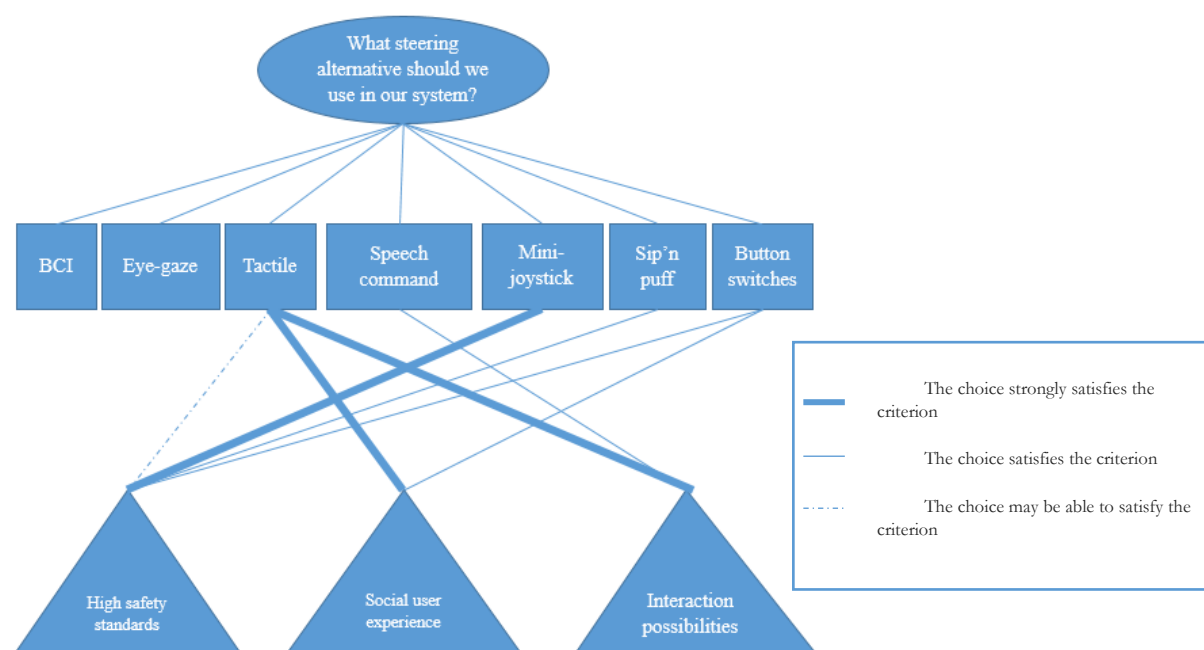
What steering alternative should we use in our system?

BCI

Eye-gaze

Tactile

Speech command

Mini-joystick

Sip'n puff

Button switches

The choice strongly satisfies the criterion

The choice satisfies the criterion

The choice may be able to satisfy the criterion

High safety standards

Social user experience

Interaction possibilities